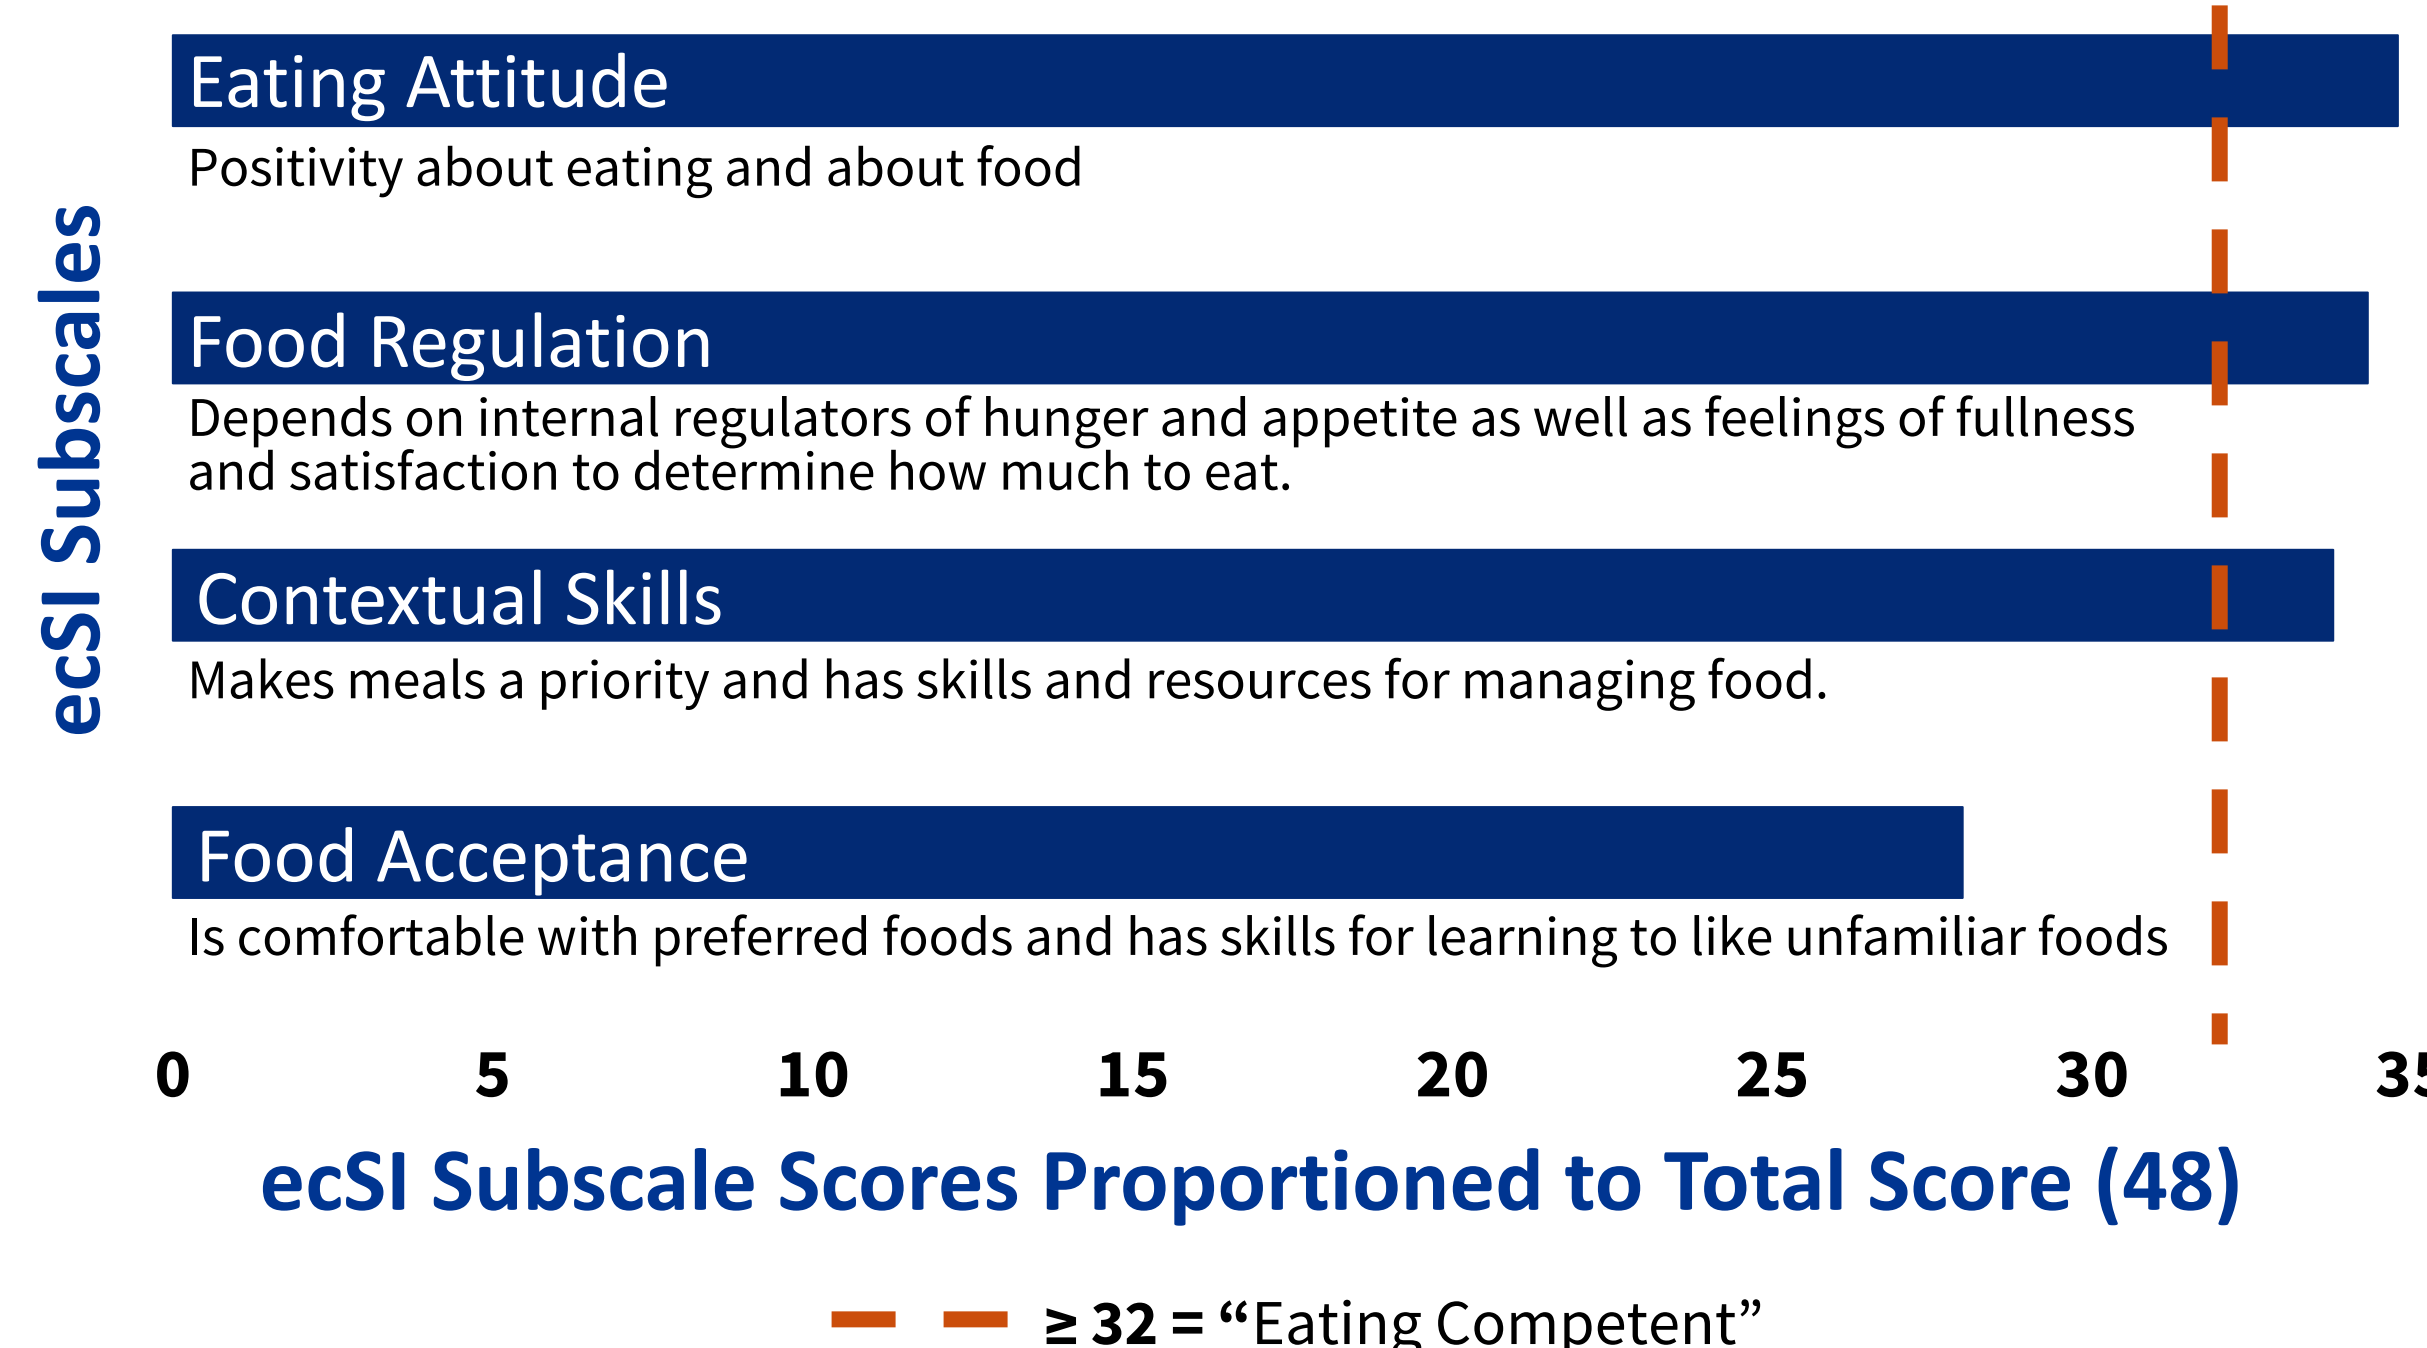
ecSI Subscales

Eating Attitude
Positivity about eating and about food

Food Regulation
Depends on internal regulators of hunger and appetite as well as feelings of fullness and satisfaction to determine how much to eat.

Contextual Skills
Makes meals a priority and has skills and resources for managing food.

Food Acceptance
Is comfortable with preferred foods and has skills for learning to like unfamiliar foods

0 5 10 15 20 25 30 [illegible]

ecSI Subscale Scores Proportioned to Total Score (48)

$\geq$ 32 = “Eating Competent”